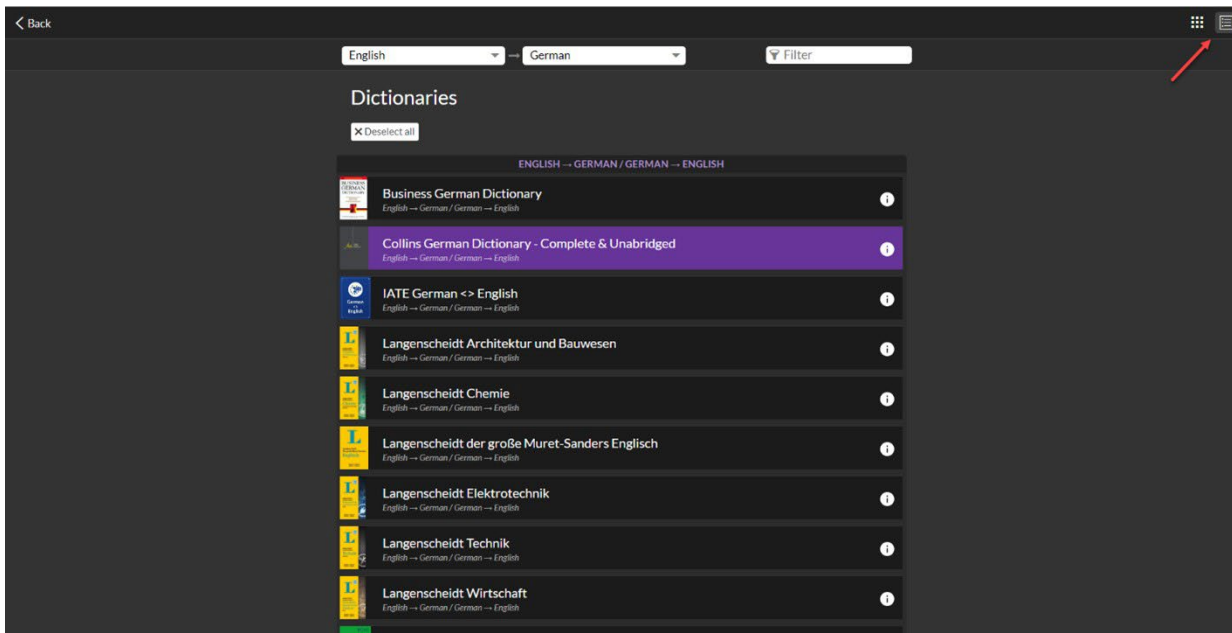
< Back

English → German

Filter

Dictionaries

✕ Deselect all

ENGLISH → GERMAN / GERMAN → ENGLISH

Business German Dictionary
English → German / German → English

Collins German Dictionary - Complete & Unabridged
English → German / German → English

IATE German <> English
English → German / German → English

Langenscheidt Architektur und Bauwesen
English → German / German → English

Langenscheidt Chemie
English → German / German → English

Langenscheidt der große Muret-Sanders Englisch
English → German / German → English

Langenscheidt Elektrotechnik
English → German / German → English

Langenscheidt Technik
English → German / German → English

Langenscheidt Wirtschaft
English → German / German → English